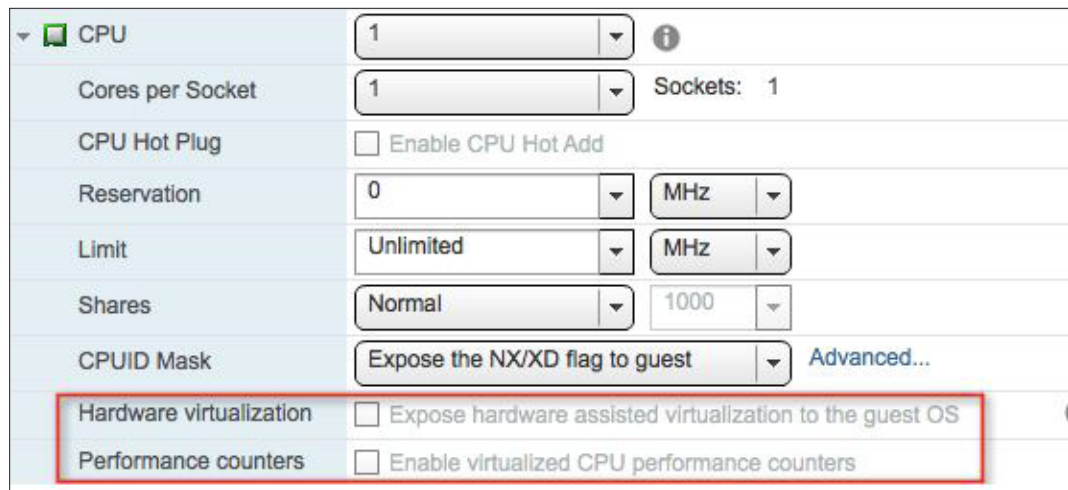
CPU
1
Cores per Socket
1
Sockets: 1
CPU Hot Plug
Enable CPU Hot Add
Reservation
0
MHz
Limit
Unlimited
MHz
Shares
Normal
1000
CPUID Mask
Expose the NX/XD flag to guest
Advanced...
Hardware virtualization
Expose hardware assisted virtualization to the guest OS
Performance counters
Enable virtualized CPU performance counters